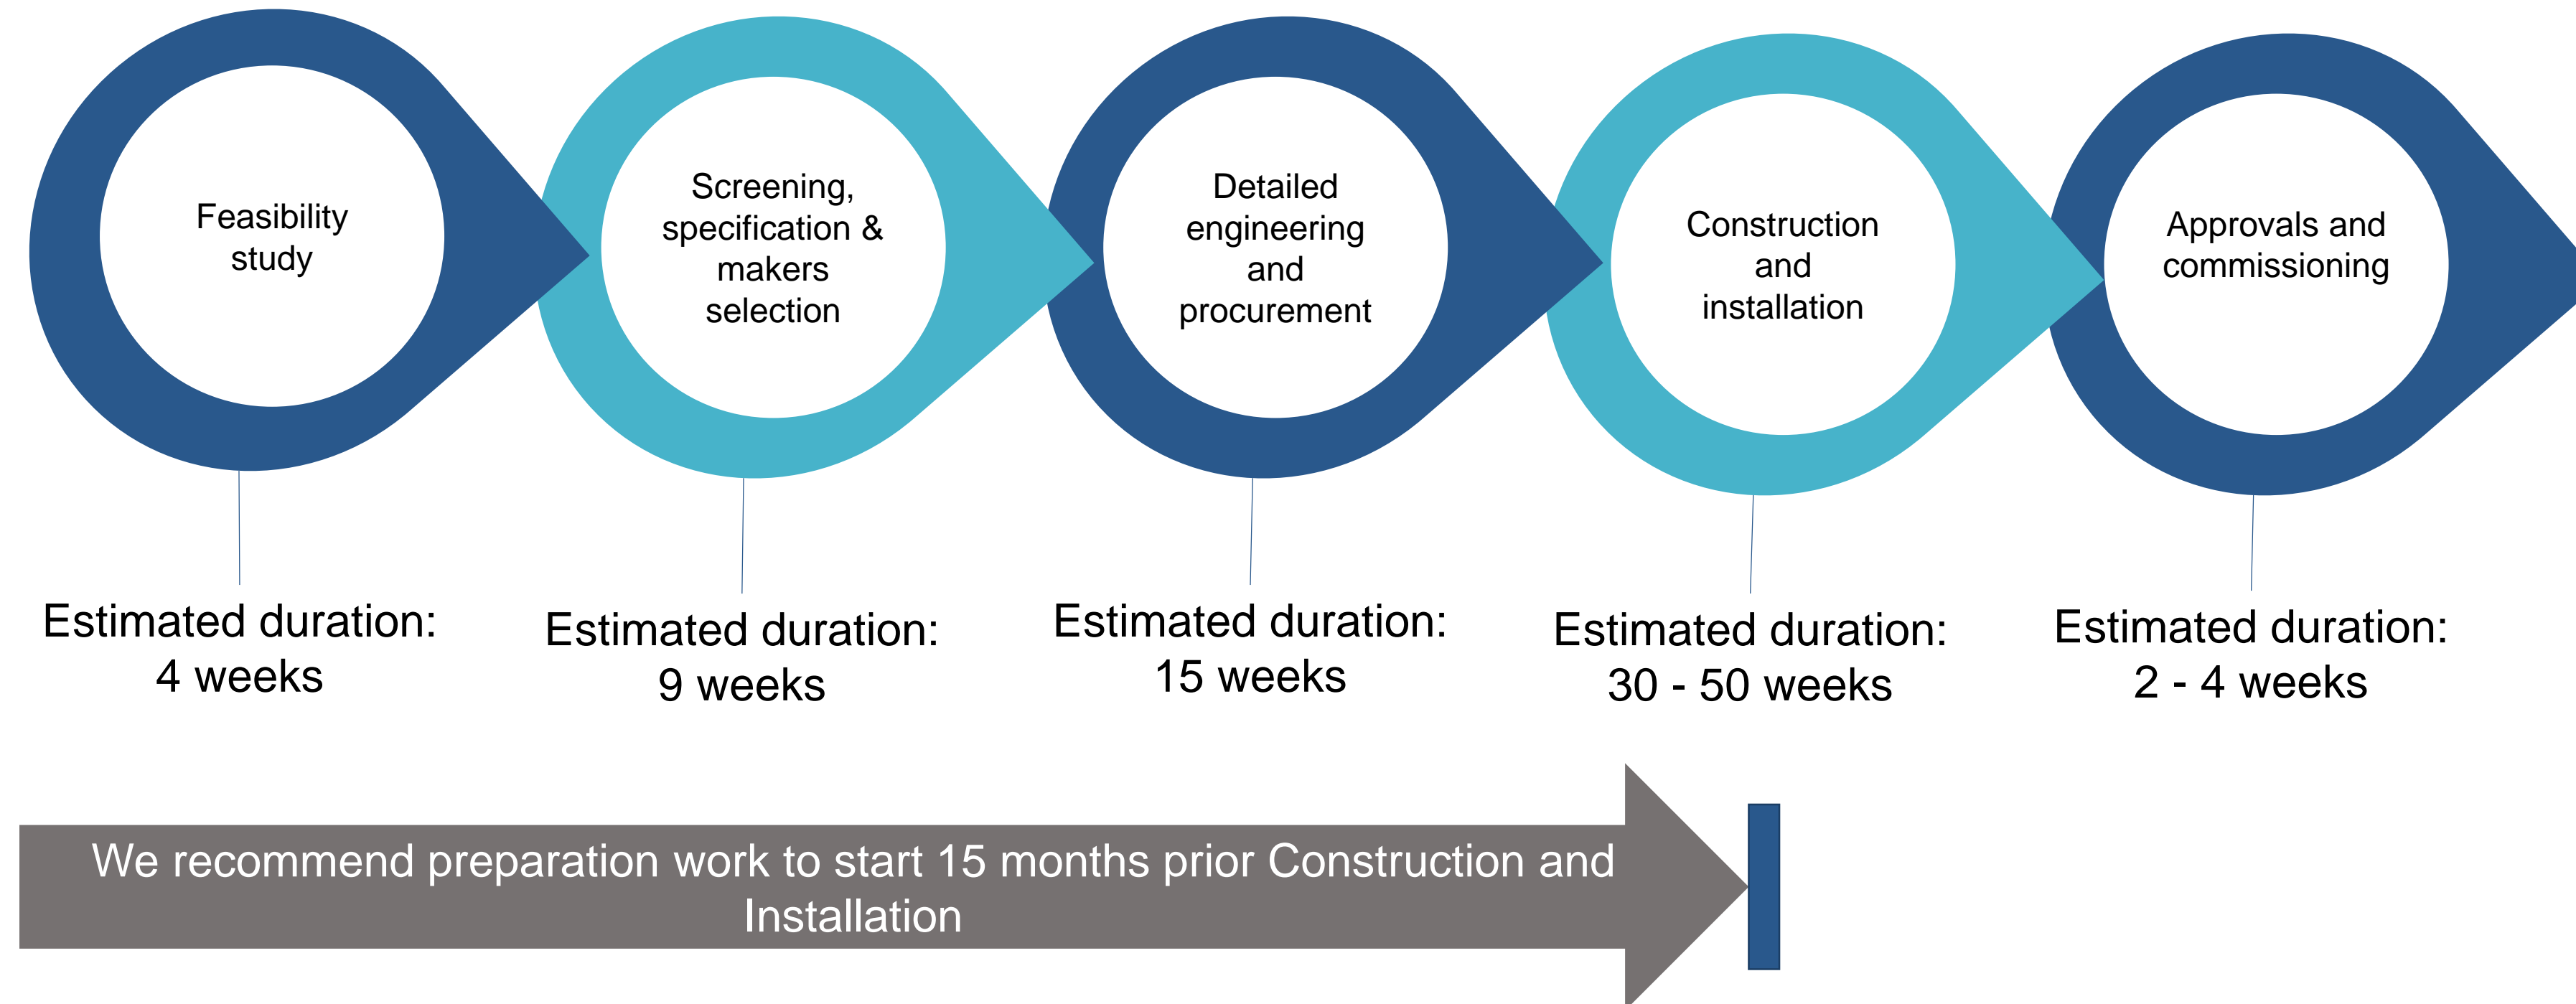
Feasibility study

Estimated duration: 4 weeks

Screening, specification & makers selection

Estimated duration: 9 weeks

Detailed engineering and procurement

Estimated duration: 15 weeks

Construction and installation

Estimated duration: 30 - 50 weeks

Approvals and commissioning

Estimated duration: 2 - 4 weeks

We recommend preparation work to start 15 months prior Construction and Installation